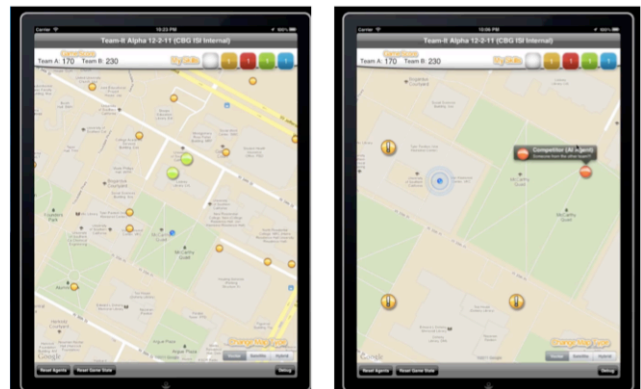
Carrier
10:23 PM
100%
Team-6 Alpha 12-2-11 (CBG ISI Internal)
Team A: 170 Team B: 230
Reset Agents
Reset Game State
Debug
Google

Carrier
10:06 PM
100%
Team-6 Alpha 12-2-11 (CBG ISI Internal)
Team A: 170 Team B: 230
Competitor (AI Agent)
Reset Agents
Reset Game State
Debug
Google